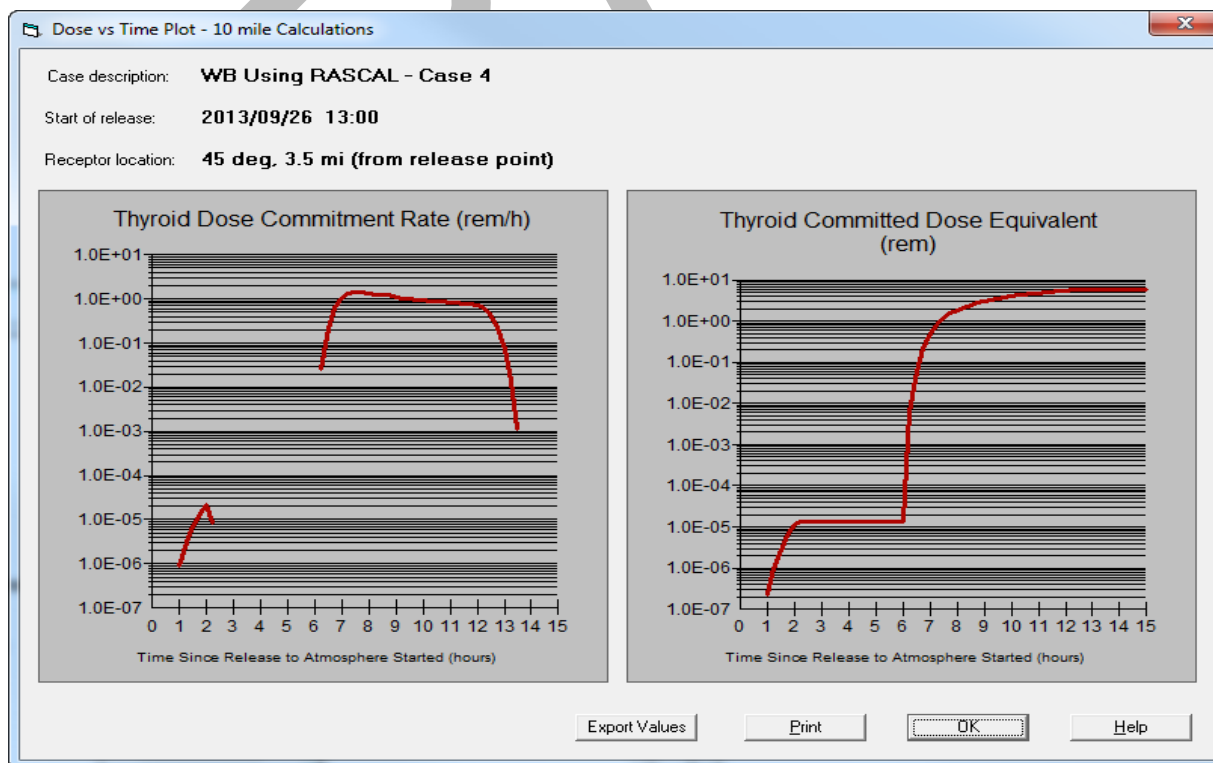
Dose vs Time Plot - 10 mile Calculations

Case description: WB Using RASCAL - Case 4

Start of release: 2013/09/26 13:00

Receptor location: 45 deg, 3.5 mi (from release point)

Thyroid Dose Commitment Rate (rem/h)

1.0E+01
1.0E+00
1.0E-01
1.0E-02
1.0E-03
1.0E-04
1.0E-05
1.0E-06
1.0E-07

0 1 2 3 4 5 6 7 8 9 10 11 12 13 14 15

Time Since Release to Atmosphere Started (hours)

Thyroid Committed Dose Equivalent (rem)

1.0E+01
1.0E+00
1.0E-01
1.0E-02
1.0E-03
1.0E-04
1.0E-05
1.0E-06
1.0E-07

0 1 2 3 4 5 6 7 8 9 10 11 12 13 14 15

Time Since Release to Atmosphere Started (hours)

Export Values
Print
OK
Help